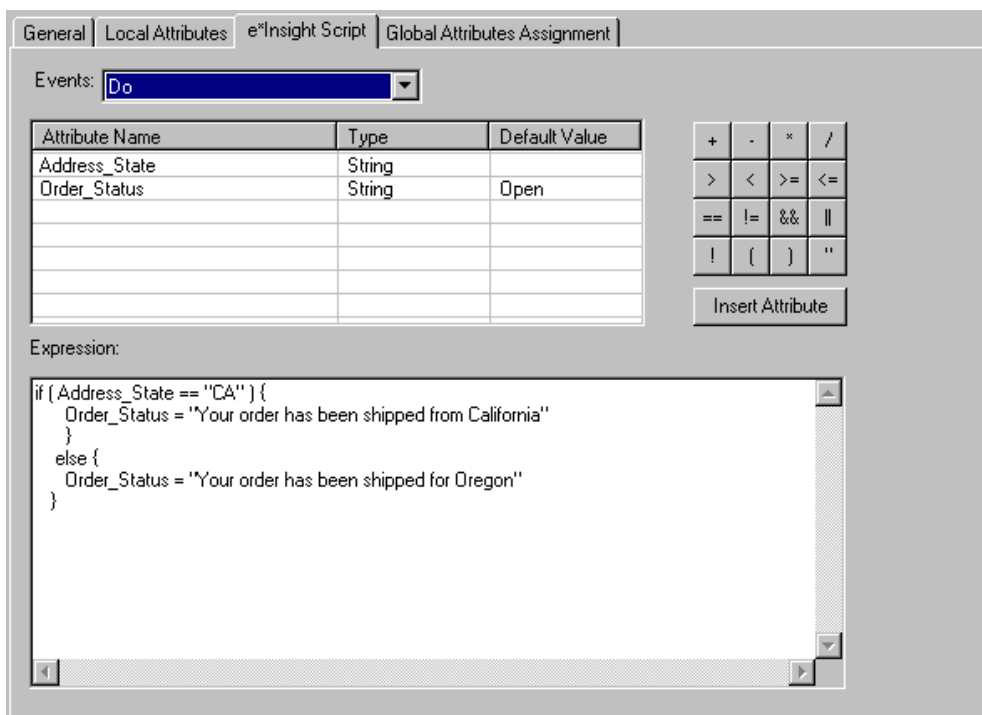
General | Local Attributes | e*Insight Script | Global Attributes Assignment

Events: Do

| Attribute Name | Type | Default Value |
|---|---|---|
| Address_State | String | |
| Order_Status | String | Open |

| + | - | * | / |
|---|---|---|---|
| > | < | >= | <= |
| == | != | && | \|\| |
| ! | ( | ) | " |

Insert Attribute

Expression:

if ( Address_State == "CA" ) {
Order_Status = "Your order has been shipped from California"
}
else {
Order_Status = "Your order has been shipped for Oregon"
}